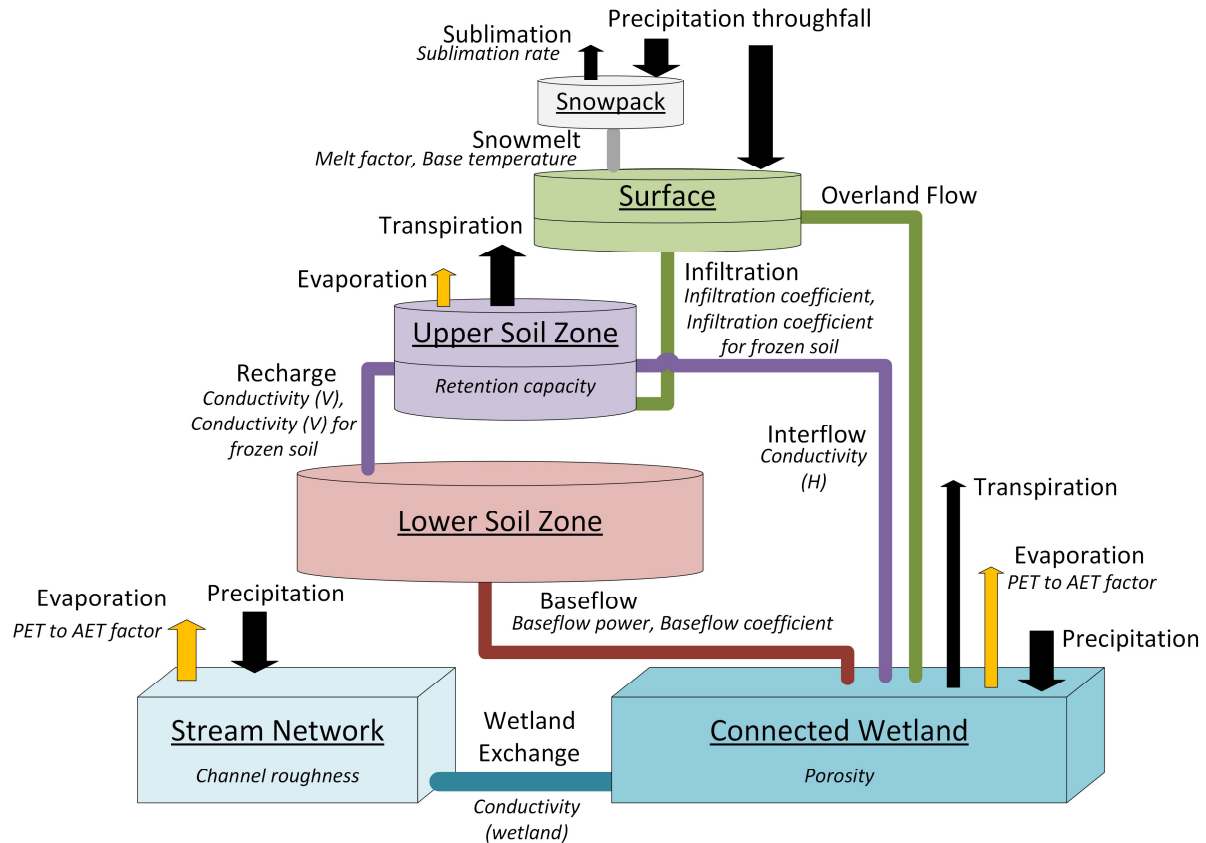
Sublimation
Sublimation rate
Precipitation throughfall
Snowpack
Snowmelt
Melt factor, Base temperature
Surface
Overland Flow
Transpiration
Evaporation
Infiltration
Infiltration coefficient, Infiltration coefficient for frozen soil
Upper Soil Zone
Retention capacity
Recharge
Conductivity (V), Conductivity (V) for frozen soil
Interflow
Conductivity (H)
Lower Soil Zone
Transpiration
Evaporation
PET to AET factor
Evaporation
PET to AET factor
Precipitation
Baseflow
Baseflow power, Baseflow coefficient
Precipitation
Stream Network
Channel roughness
Wetland Exchange
Conductivity (wetland)
Connected Wetland
Porosity